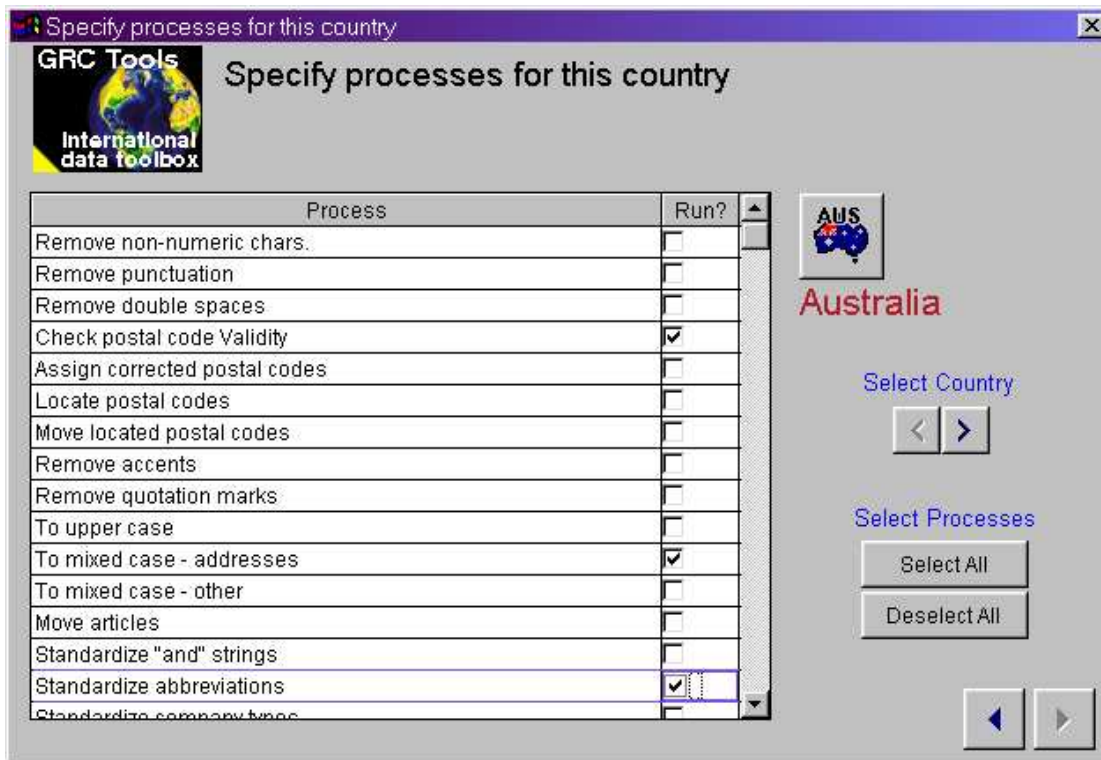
Specify processes for this country

GRC Tools
International data toolbox

Specify processes for this country

| Process | Run? |
|---|---|
| Remove non-numeric chars. | ☐ |
| Remove punctuation | ☐ |
| Remove double spaces | ☐ |
| Check postal code Validity | ☑ |
| Assign corrected postal codes | ☐ |
| Locate postal codes | ☐ |
| Move located postal codes | ☐ |
| Remove accents | ☐ |
| Remove quotation marks | ☐ |
| To upper case | ☐ |
| To mixed case - addresses | ☑ |
| To mixed case - other | ☐ |
| Move articles | ☐ |
| Standardize "and" strings | ☐ |
| Standardize abbreviations | ☑ |
| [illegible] | ☐ |

AUS
Australia

Select Country

Select Processes
Select All
Deselect All